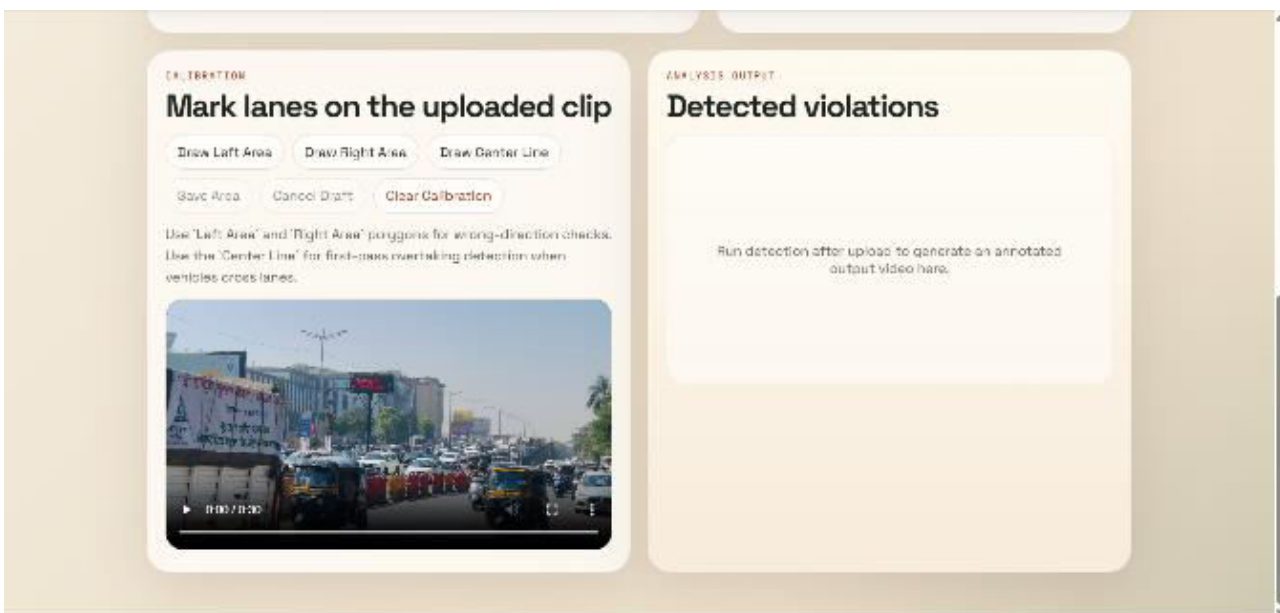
CALIBRATION

Mark lanes on the uploaded clip

Draw Left Area
Draw Right Area
Draw Center Line
Save Area
Cancel Draft
Clear Calibration

Use 'Left Area' and 'Right Area' polygons for wrong-direction checks. Use the 'Center Line' for first-pass overtaking detection when vehicles cross lanes.

0:00 / 0:00

ANALYSIS OUTPUT

Detected violations

Run detection after upload to generate an annotated output video here.